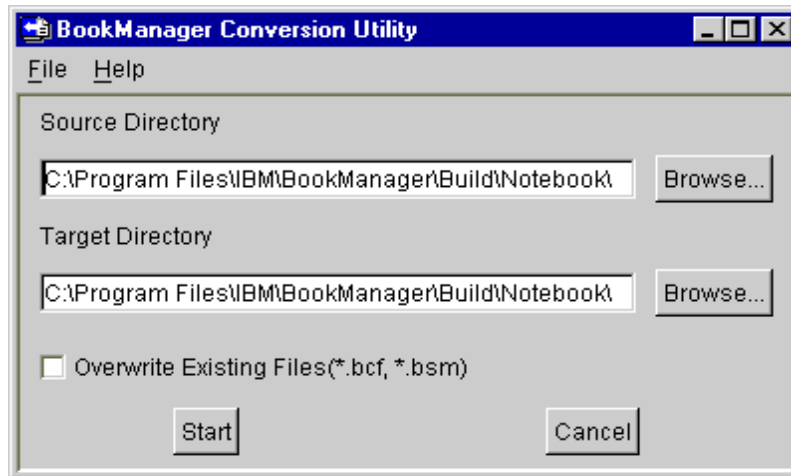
BookManager Conversion Utility

File Help

Source Directory

C:\Program Files\IBM\BookManager\Build\Notebook\

Browse...

Target Directory

C:\Program Files\IBM\BookManager\Build\Notebook\

Browse...

Overwrite Existing Files(*.bcf, *.bsm)

Start

Cancel